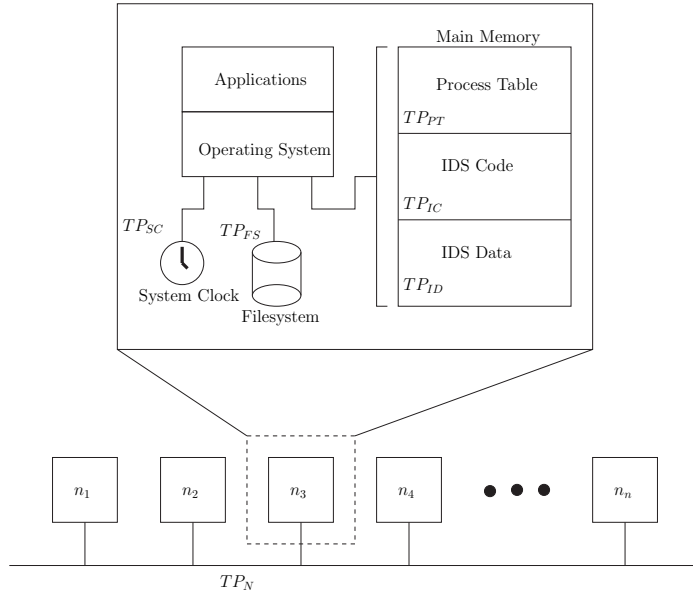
Main Memory

Applications

Operating System

Process Table

$TP_{PT}$

IDS Code

$TP_{IC}$

IDS Data

$TP_{ID}$

$TP_{SC}$

$TP_{FS}$

System Clock

Filesystem

$n_1$

$n_2$

$n_3$

$n_4$

$n_n$

$TP_N$